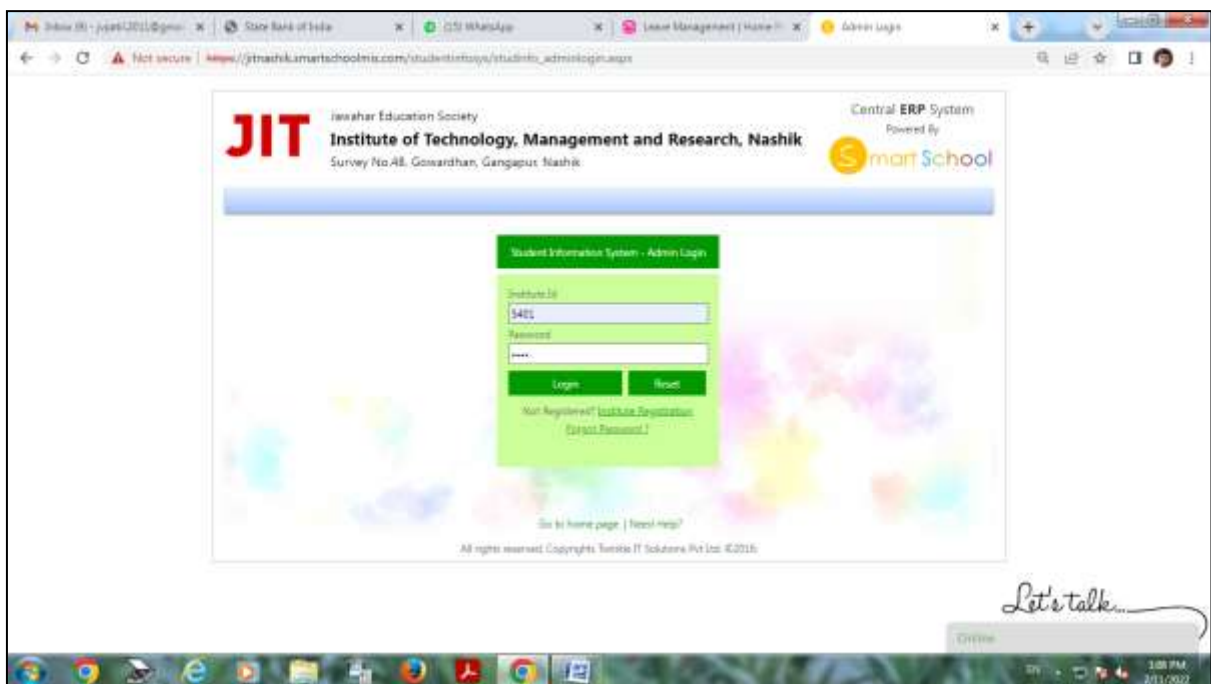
Inbox (9) - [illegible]@gmai | State Bank of India | (15) WhatsApp | Leave Management | Home | Admin Login

Not secure | https://jitnashik.smartschoolmis.com/studentinfosys/studinfo_adminlogin.aspx

JIT

Jawahar Education Society

Institute of Technology, Management and Research, Nashik

Survey No.48, Gowardhan, Gangapur, Nashik

Central ERP System

Powered By

Smart School

Student Information System - Admin Login

Institute Id

5401

Password

Login

Reset

Not Registered? Institute Registration

Forgot Password ?

Go to home page | Need help?

All rights reserved Copyrights Twinkle IT Solutions Pvt Ltd. ©2016

Let's talk...

Online

3:08 PM

2/11/2022